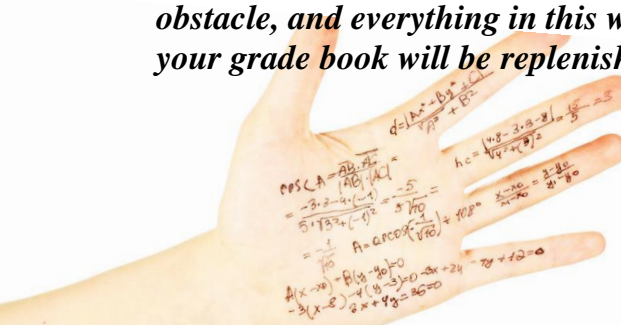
obstacle, and everything in this w
your grade book will be replenish

$d = \frac{|Ax_0 + By_0 + C|}{\sqrt{A^2 + B^2}}$

$h_c = \frac{|4 \cdot 8 - 3 \cdot 3 - 8|}{\sqrt{4^2 + (3)^2}} = \frac{15}{5} = 3$

$\cos A = \frac{\vec{AB} \cdot \vec{AC}}{|\vec{AB}| \cdot |\vec{AC}|} = \frac{-3 \cdot 3 - 4 \cdot (-4)}{5 \cdot \sqrt{3^2 + (-1)^2}} = \frac{-5}{5\sqrt{10}} =$

$\frac{x - x_0}{x_1 - x_0} = \frac{y - y_0}{y_1 - y_0}$

$= -\frac{1}{\sqrt{10}}$ $A = \arccos(-\frac{1}{\sqrt{10}}) + 108°$

$A(x - x_0) + B(y - y_0) = 0$ $3x + 2y - 7y + 12 = 0$

$-3(x - 8) - 4(y - 3) = 0$

$3x + 4y - 36 = 0$